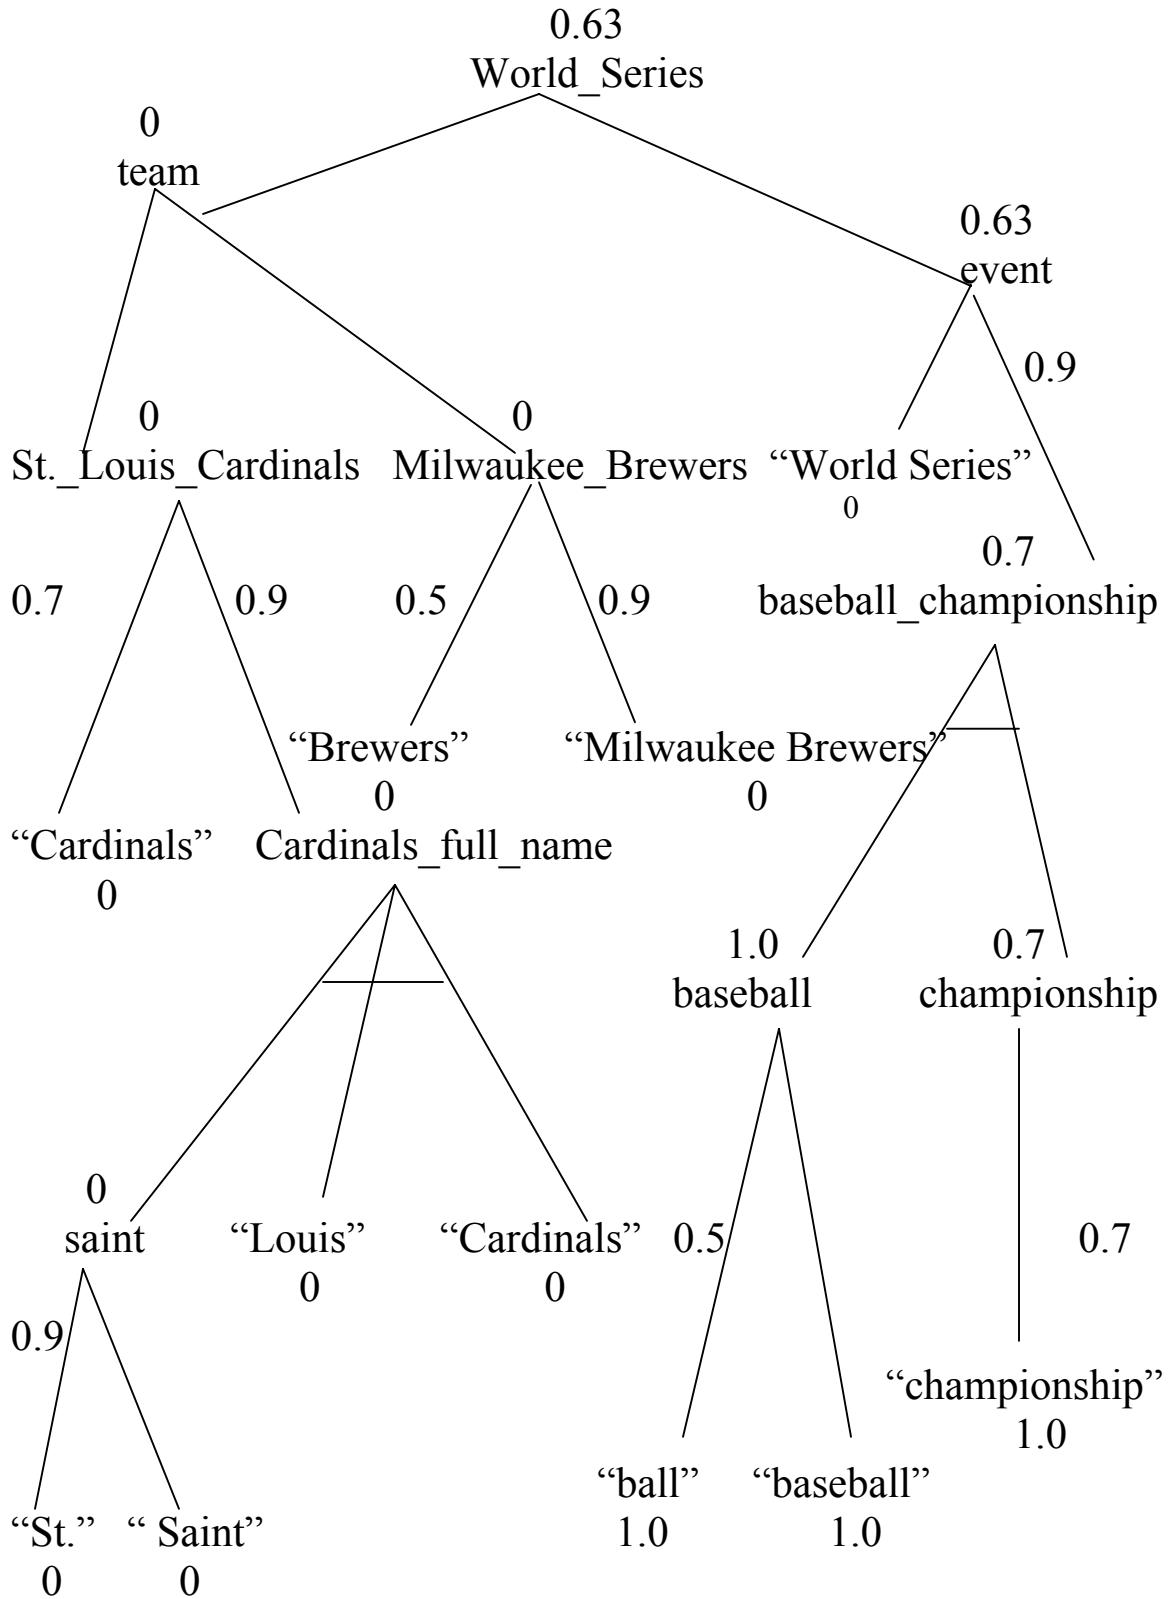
0.63
World_Series

0
team

0.63
event

0.9

0
St._Louis_Cardinals

0
Milwaukee_Brewers

"World Series"
0

0.7
baseball_championship

0.7

0.9

0.5

0.9

"Brewers"
0

"Milwaukee Brewers"
0

"Cardinals"
0

Cardinals_full_name

1.0
baseball

0.7
championship

0
saint

"Louis"
0

"Cardinals"
0

0.5

0.7

0.9

"championship"
1.0

"ball"
1.0

"baseball"
1.0

"St."
0

" Saint"
0